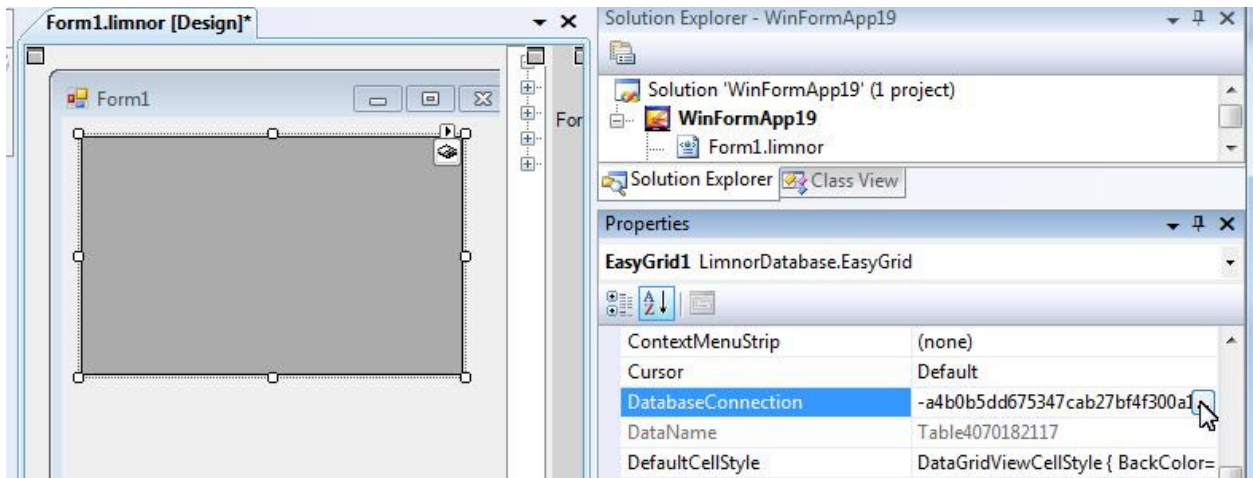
Form1.limnor [Design]*

Form1

For

Solution Explorer - WinFormApp19

Solution 'WinFormApp19' (1 project)

WinFormApp19

Form1.limnor

Solution Explorer

Class View

Properties

EasyGrid1 LimnorDatabase.EasyGrid

| | |
|---|---|
| ContextMenuStrip | (none) |
| Cursor | Default |
| DatabaseConnection | -a4b0b5dd675347cab27bf4f300a1 |
| DataName | Table4070182117 |
| DefaultCellStyle | DataGridViewCellStyle { BackColor= |